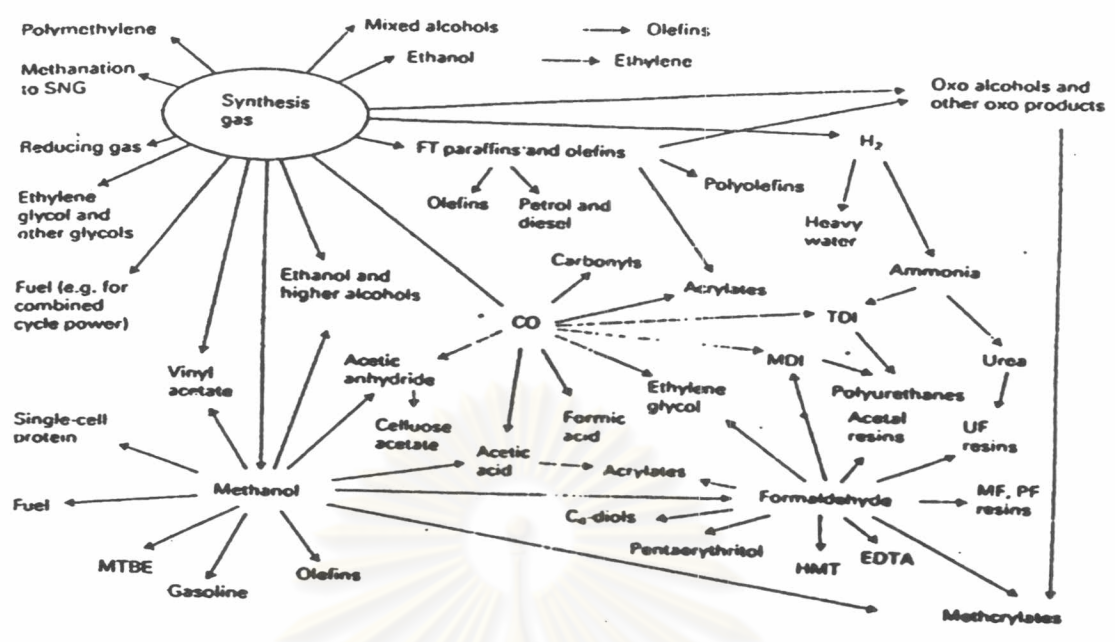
Polymethylene
Mixed alcohols
Olefins
Methanation to SNG
Ethanol
Ethylene
Synthesis gas
Oxo alcohols and other oxo products
Reducing gas
FT paraffins and olefins
$H_2$
Ethylene glycol and other glycols
Olefins
Petrol and diesel
Polyolefins
Heavy water
Fuel (e.g. for combined cycle power)
Ethanol and higher alcohols
Carbonyls
Ammonia
Acrylates
CO
TDI
Vinyl acetate
Acetic anhydride
MDI
Urea
Ethylene glycol
Polyurethanes
Single-cell protein
Celluose acetate
Formic acid
Acetal resins
UF resins
Acetic acid
Acrylates
Methanol
Formaldehyde
MF, PF resins
Fuel
$C_4$-diols
Pentaerythritol
HMT
EDTA
MTBE
Gasoline
Olefins
Methcrylates